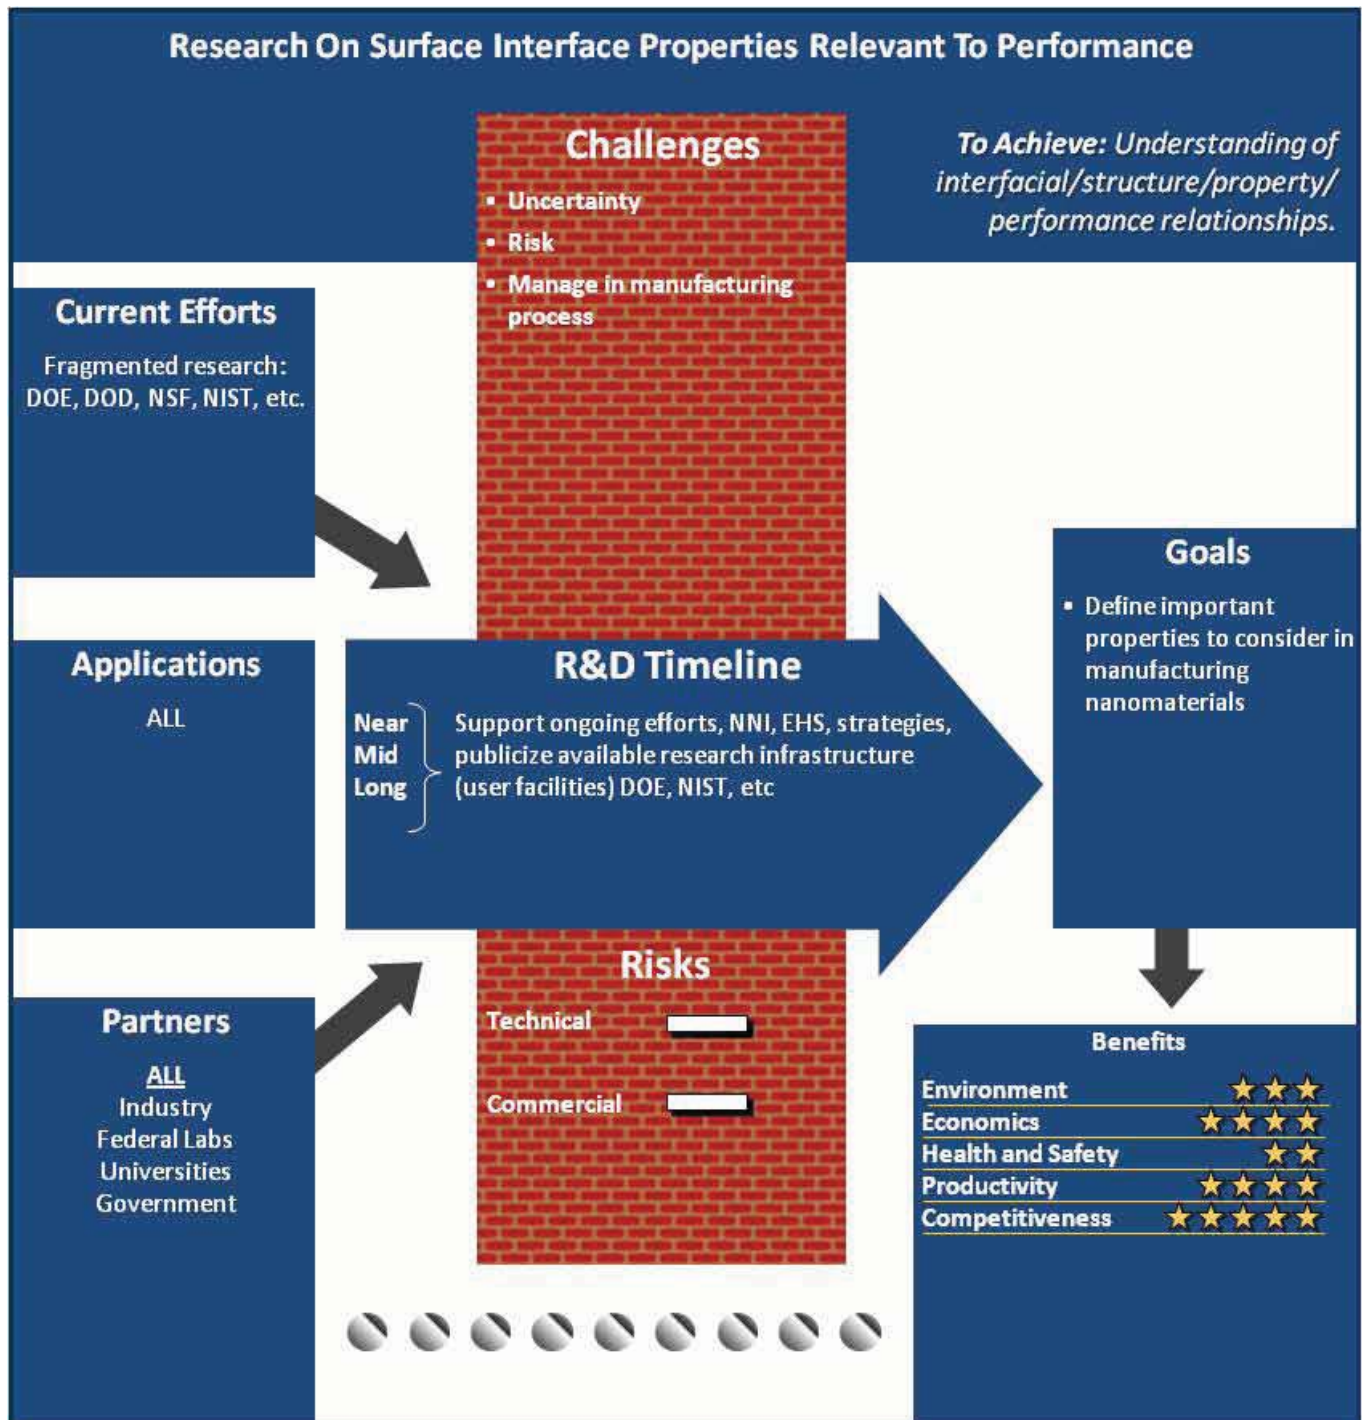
Research On Surface Interface Properties Relevant To Performance

Challenges
- Uncertainty
- Risk
- Manage in manufacturing process

To Achieve: Understanding of interfacial/structure/property/ performance relationships.

Current Efforts
Fragmented research: DOE, DOD, NSF, NIST, etc.

Applications
ALL

R&D Timeline
Near
Mid
Long
Support ongoing efforts, NNI, EHS, strategies, publicize available research infrastructure (user facilities) DOE, NIST, etc

Goals
- Define important properties to consider in manufacturing nanomaterials

Partners
ALL
Industry
Federal Labs
Universities
Government

Risks
Technical
Commercial

Benefits
| | |
|---|---|
| Environment | ★★★ |
| Economics | ★★★★ |
| Health and Safety | ★★ |
| Productivity | ★★★★ |
| Competitiveness | ★★★★★ |